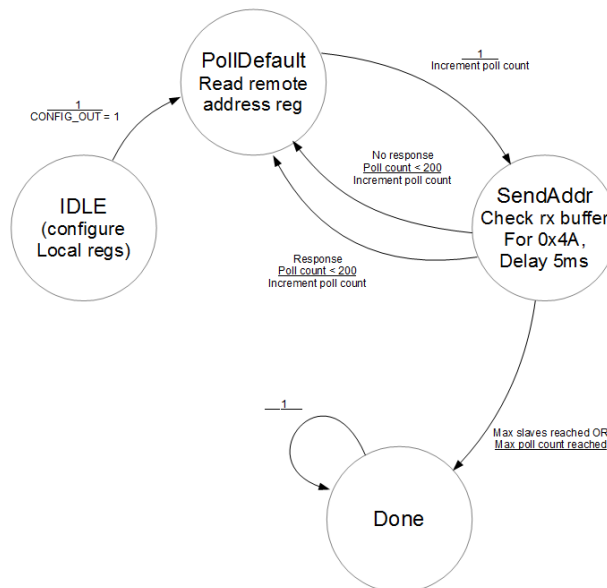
PollDefault
Read remote address reg

1
Increment poll count

1
CONFIG_OUT = 1

No response
Poll count < 200
Increment poll count

IDLE
(configure Local regs)

SendAddr
Check rx buffer
For 0x4A,
Delay 5ms

Response
Poll count < 200
Increment poll count

1

Max slaves reached OR
Max poll count reached

Done